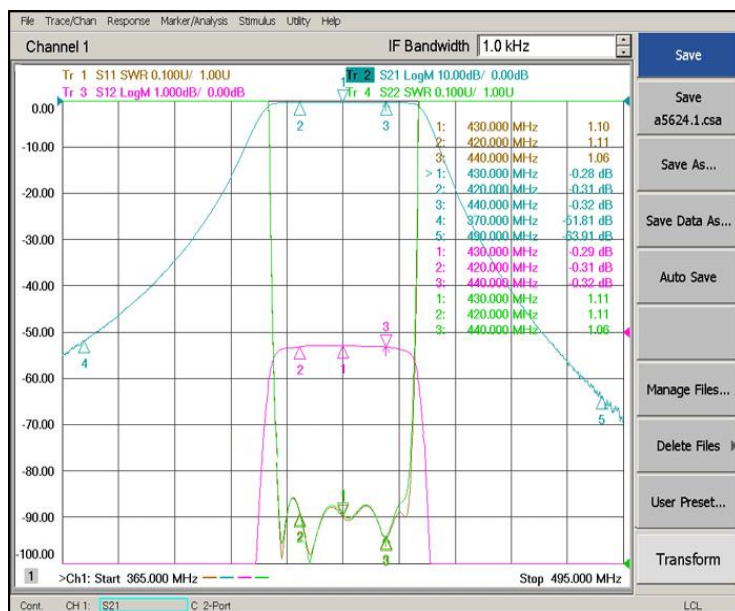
File Trace/Chan Response Marker/Analysis Stimulus Utility Help

Channel 1

IF Bandwidth 1.0 kHz

Save

Tr 1 S11 SWR 0.100U/ 1.00U
Tr 3 S12 LogM 1.000dB/ 0.00dB
Tr 2 S21 LogM 10.00dB/ 0.00dB
Tr 4 S22 SWR 0.100U/ 1.00U

Save a5624.1.csa

Save As...

Save Data As...

Auto Save

Manage Files...

Delete Files

User Preset...

Transform

0.00
-10.00
-20.00
-30.00
-40.00
-50.00
-60.00
-70.00
-80.00
-90.00
-100.00

| | | |
|---|---|---|
| 1: | 430.000 MHz | 1.10 |
| 2: | 420.000 MHz | 1.11 |
| 3: | 440.000 MHz | 1.06 |
| > 1: | 430.000 MHz | -0.28 dB |
| 2: | 420.000 MHz | -0.31 dB |
| 3: | 440.000 MHz | -0.32 dB |
| 4: | 370.000 MHz | -51.81 dB |
| 5: | 490.000 MHz | -63.91 dB |
| 1: | 430.000 MHz | -0.29 dB |
| 2: | 420.000 MHz | -0.31 dB |
| 3: | 440.000 MHz | -0.32 dB |
| 1: | 430.000 MHz | 1.11 |
| 2: | 420.000 MHz | 1.11 |
| 3: | 440.000 MHz | 1.06 |

2 3 4 5 2 1 3 1 2 3

1 >Ch1: Start 365.000 MHz Stop 495.000 MHz

Cont. CH 1: S21 C 2-Port LCL